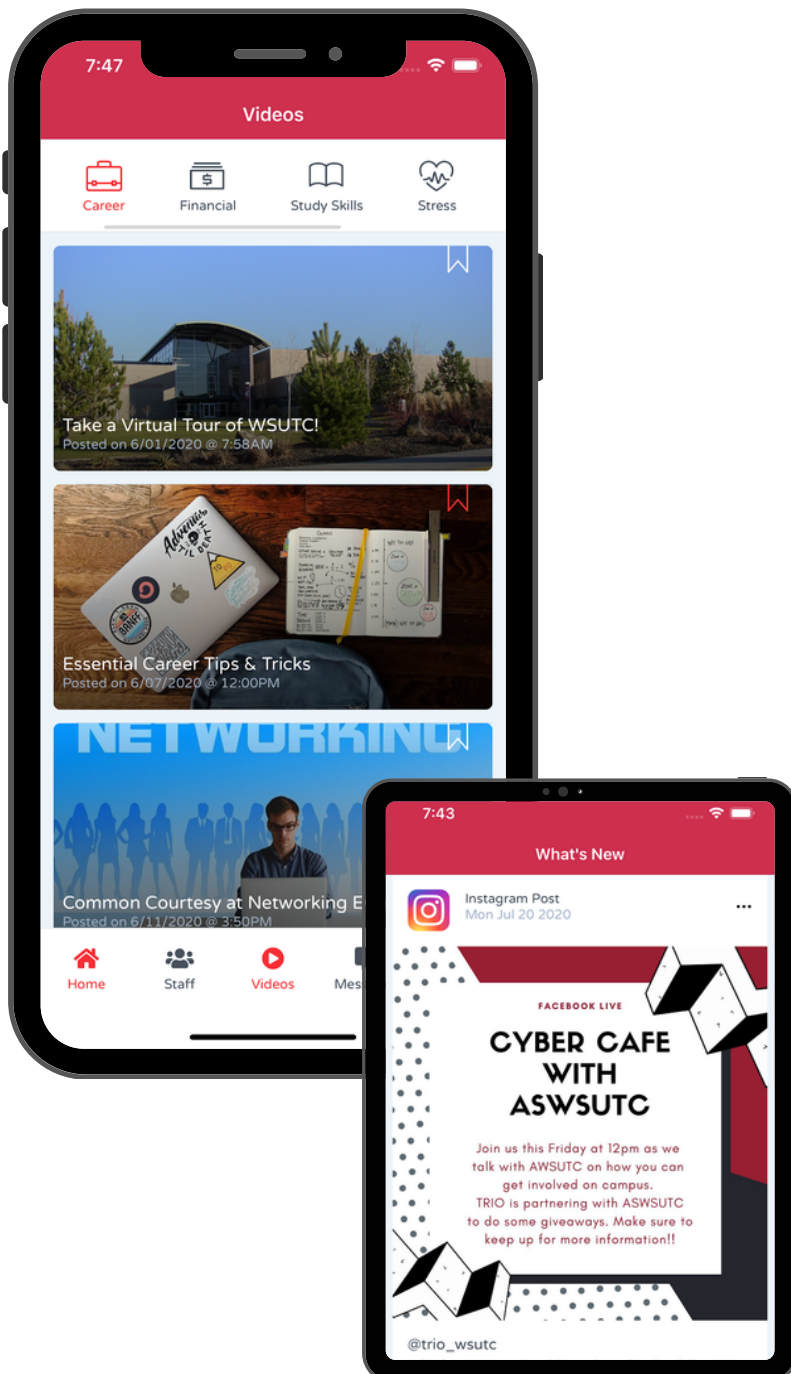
7:47

Videos

Career
Financial
Study Skills
Stress

Take a Virtual Tour of WSUTC!
Posted on 6/01/2020 @ 7:58AM

Essential Career Tips & Tricks
Posted on 6/07/2020 @ 12:00PM

NETWORKING

Common Courtesy at Networking E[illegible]
Posted on 6/11/2020 @ 3:50PM

Home
Staff
Videos
Mes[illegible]

7:43

What's New

Instagram Post
Mon Jul 20 2020

FACEBOOK LIVE

CYBER CAFE WITH ASWSUTC

Join us this Friday at 12pm as we talk with AWSUTC on how you can get involved on campus.
TRIO is partnering with ASWSUTC to do some giveaways. Make sure to keep up for more information!!

@trio_wsutc